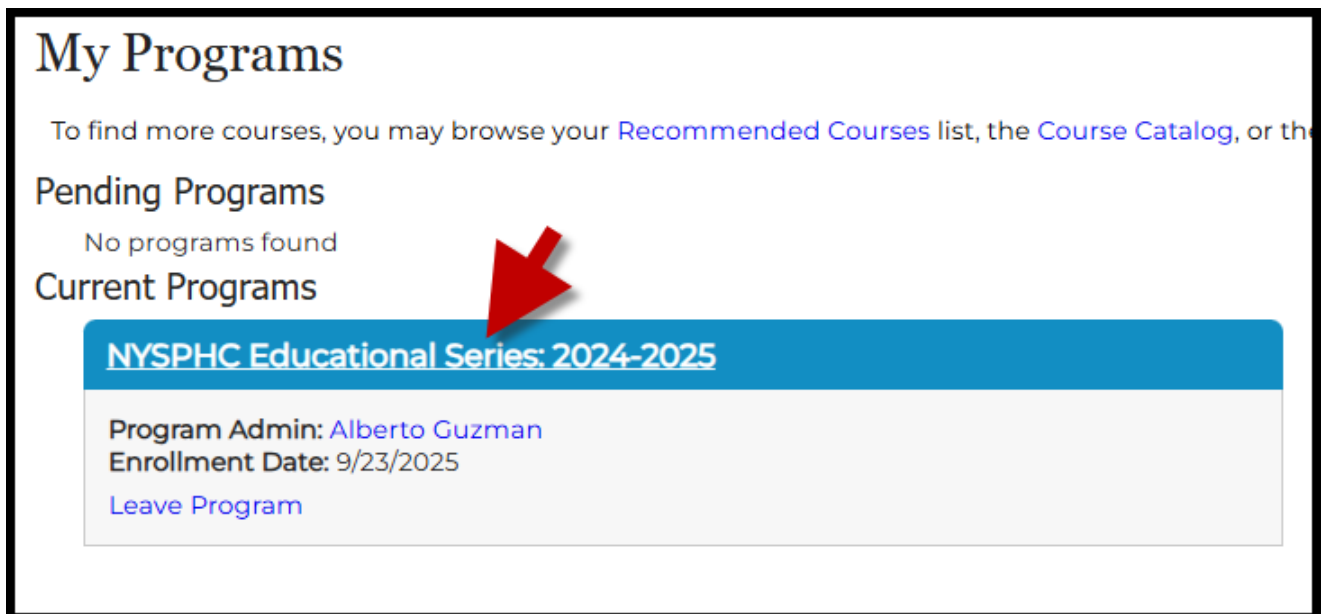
My Programs

To find more courses, you may browse your Recommended Courses list, the Course Catalog, or th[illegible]

Pending Programs

No programs found

Current Programs

NYSPHC Educational Series: 2024-2025

Program Admin: Alberto Guzman
Enrollment Date: 9/23/2025

Leave Program